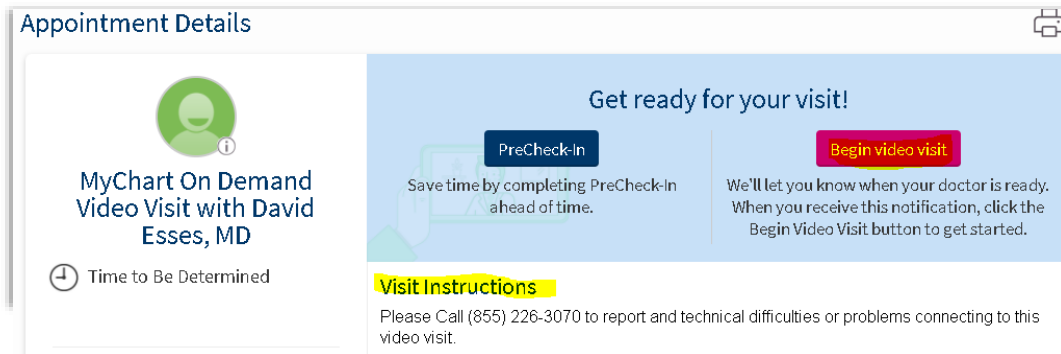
Appointment Details

MyChart On Demand Video Visit with David Esses, MD

Time to Be Determined

Get ready for your visit!

PreCheck-In

Save time by completing PreCheck-In ahead of time.

Begin video visit

We'll let you know when your doctor is ready. When you receive this notification, click the Begin Video Visit button to get started.

Visit Instructions

Please Call (855) 226-3070 to report and technical difficulties or problems connecting to this video visit.